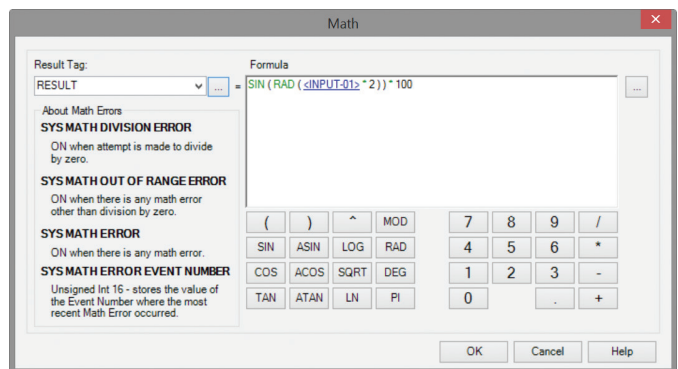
Math

Result Tag:

RESULT

...

=

Formula

SIN ( RAD ( <INPUT-01> * 2 ) ) * 100

...

About Math Errors

SYS MATH DIVISION ERROR

ON when attempt is made to divide by zero.

SYS MATH OUT OF RANGE ERROR

ON when there is any math error other than division by zero.

SYS MATH ERROR

ON when there is any math error.

SYS MATH ERROR EVENT NUMBER

Unsigned Int 16 - stores the value of the Event Number where the most recent Math Error occurred.

( ) ^ MOD 7 8 9 /

SIN ASIN LOG RAD 4 5 6 *

COS ACOS SQRT DEG 1 2 3 -

TAN ATAN LN PI 0 . +

OK Cancel Help